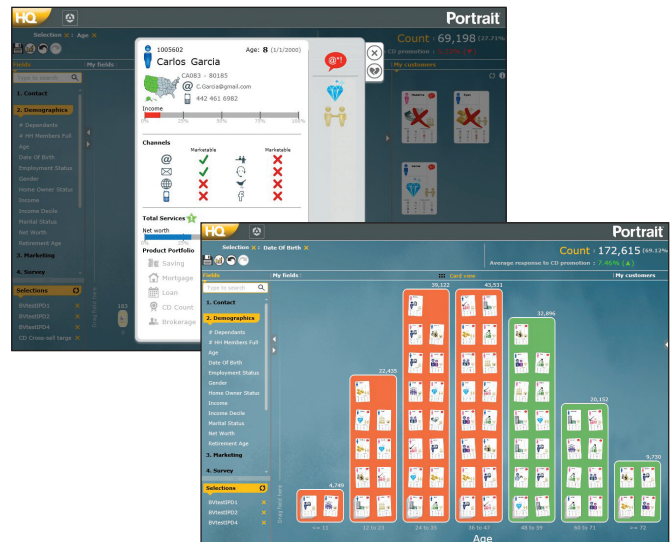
HQ

Portrait

Selection × : Age ×

Count : 69,198 (37.21%)

CD promotion : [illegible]

Fields

My fields

My customers

Type to search

1. Contact

2. Demographics

# Dependants

# HH Members Full

Age

Date Of Birth

Employment Status

Gender

Home Owner Status

Income

Income Decile

Marital Status

Net Worth

Retirement Age

3. Marketing

4. Survey

Selections

BVtestIPD1 ×

BVtestIPD2 ×

BVtestIPD4 ×

CD Cross-sell targe ×

1005602

Age: 8 (1/1/2000)

Carlos Garcia

CA083 - 80185

C.Garcia@gmail.com

442 461 6982

Income

0% 25% 50% 75% 100%

Channels

Marketable

Marketable

Total Services

Net worth

Product Portfolio

Saving

Mortgage

Loan

CD Count

Brokerage

HQ

Portrait

Selection × : Date Of Birth ×

Count : 172,615 (69.12%)

Average response to CD promotion : 7.46% (▲)

Fields

My fields

Card view

My customers

Type to search

1. Contact

2. Demographics

# Dependants

# HH Members Full

Age

Date Of Birth

Employment Status

Gender

Home Owner Status

Income

Income Decile

Marital Status

Net Worth

Retirement Age

3. Marketing

4. Survey

Selections

BVtestIPD1 ×

BVtestIPD2 ×

BVtestIPD4 ×

Drag field here

4,749

22,455

39,122

43,531

32,896

20,152

9,730

<= 11

12 to 23

24 to 35

36 to 47

48 to 59

60 to 71

>= 72

Age